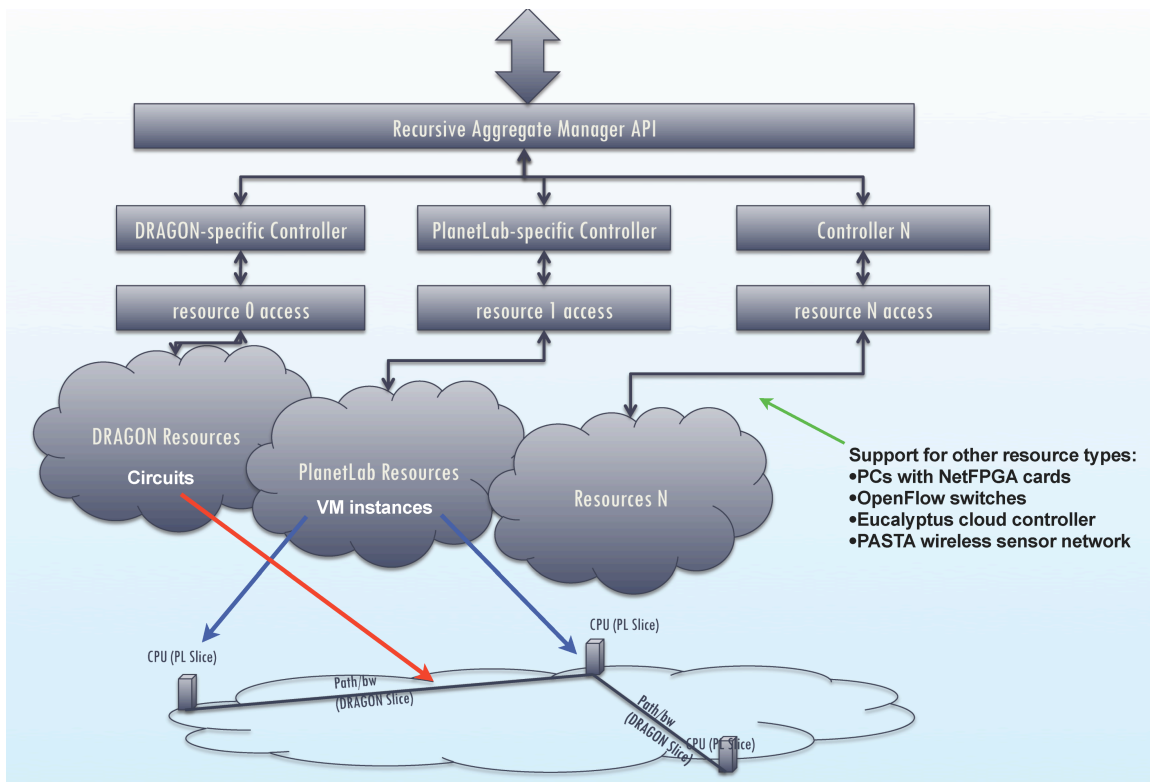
Recursive Aggregate Manager API

DRAGON-specific Controller

PlanetLab-specific Controller

Controller N

resource 0 access

resource 1 access

resource N access

DRAGON Resources

Circuits

PlanetLab Resources

VM instances

Resources N

Support for other resource types:
•PCs with NetFPGA cards
•OpenFlow switches
•Eucalyptus cloud controller
•PASTA wireless sensor network

CPU (PL Slice)

CPU (PL Slice)

Path/bw (DRAGON Slice)

Path/bw (DRAGON Slice)

CPU (PL Slice)